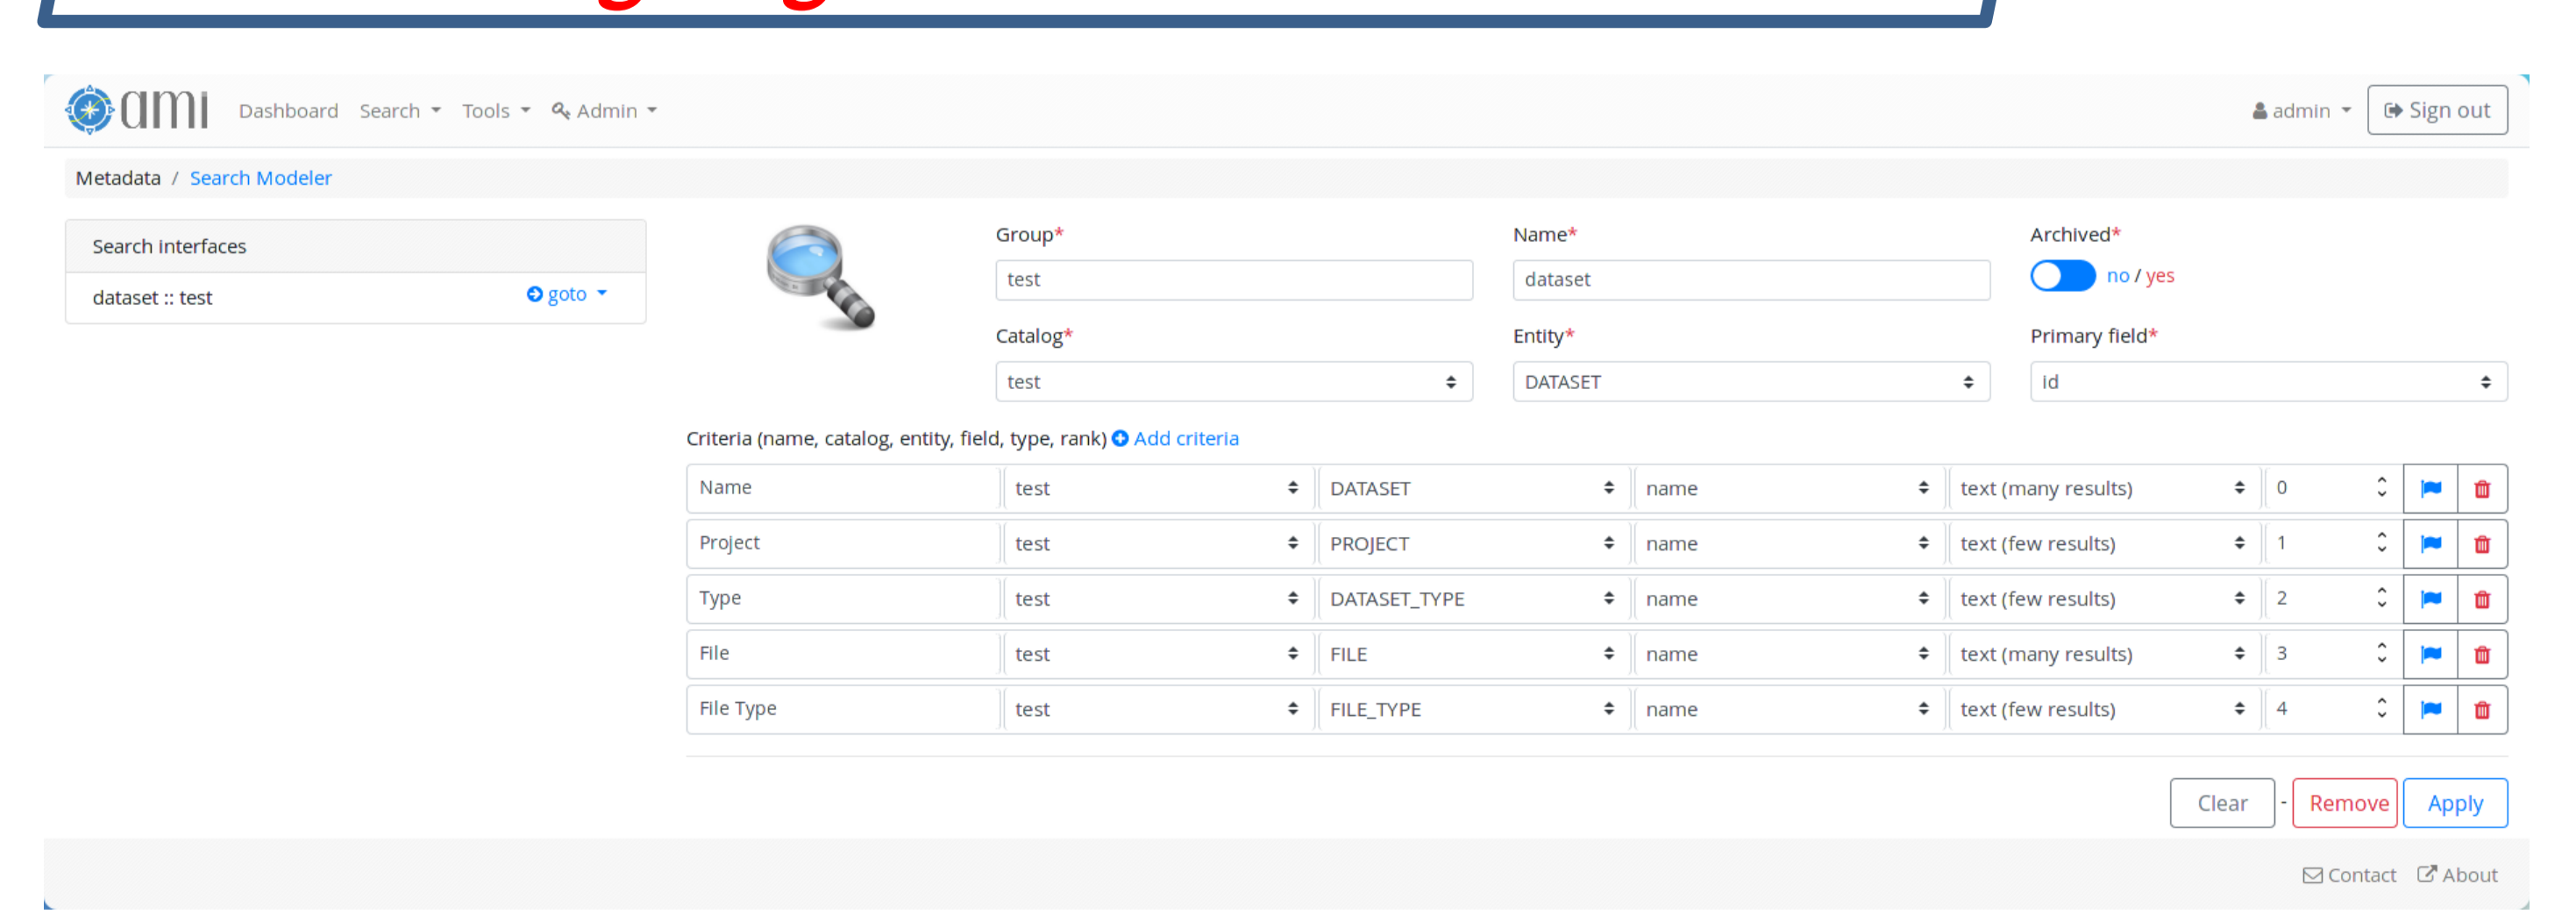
ami Dashboard Search Tools Admin

admin Sign out

Metadata / Search Modeler

Search interfaces

dataset :: test goto

Group*
test

Name*
dataset

Archived*
no / yes

Catalog*
test

Entity*
DATASET

Primary field*
id

Criteria (name, catalog, entity, field, type, rank) Add criteria

| Name | test | DATASET | name | text (many results) | 0 |
|---|---|---|---|---|---|
| Project | test | PROJECT | name | text (few results) | 1 |
| Type | test | DATASET_TYPE | name | text (few results) | 2 |
| File | test | FILE | name | text (many results) | 3 |
| File Type | test | FILE_TYPE | name | text (few results) | 4 |

Clear - Remove Apply

Contact About